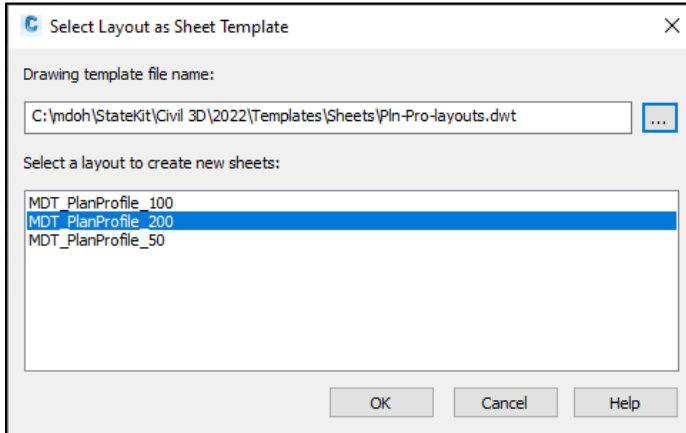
C Select Layout as Sheet Template

×

Drawing template file name:

C:\mdoh\StateKit\Civil 3D\2022\Templates\Sheets\Pln-Pro-layouts.dwt

...

Select a layout to create new sheets:

MDT_PlanProfile_100
MDT_PlanProfile_200
MDT_PlanProfile_50

OK

Cancel

Help